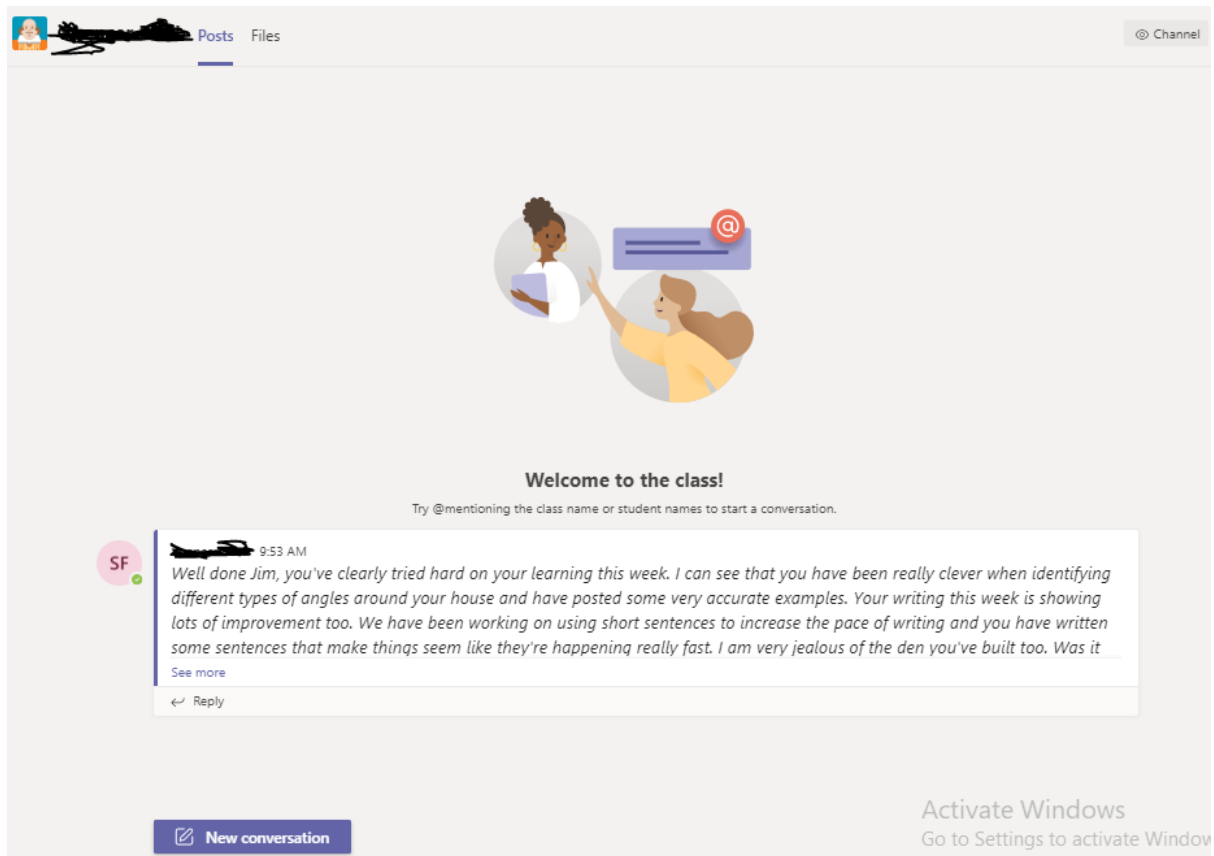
Posts Files

Channel

Welcome to the class!

Try @mentioning the class name or student names to start a conversation.

SF

9:53 AM

Well done Jim, you've clearly tried hard on your learning this week. I can see that you have been really clever when identifying different types of angles around your house and have posted some very accurate examples. Your writing this week is showing lots of improvement too. We have been working on using short sentences to increase the pace of writing and you have written some sentences that make things seem like they're happening really fast. I am very jealous of the den you've built too. Was it

See more

Reply

New conversation

Activate Windows
Go to Settings to activate Window